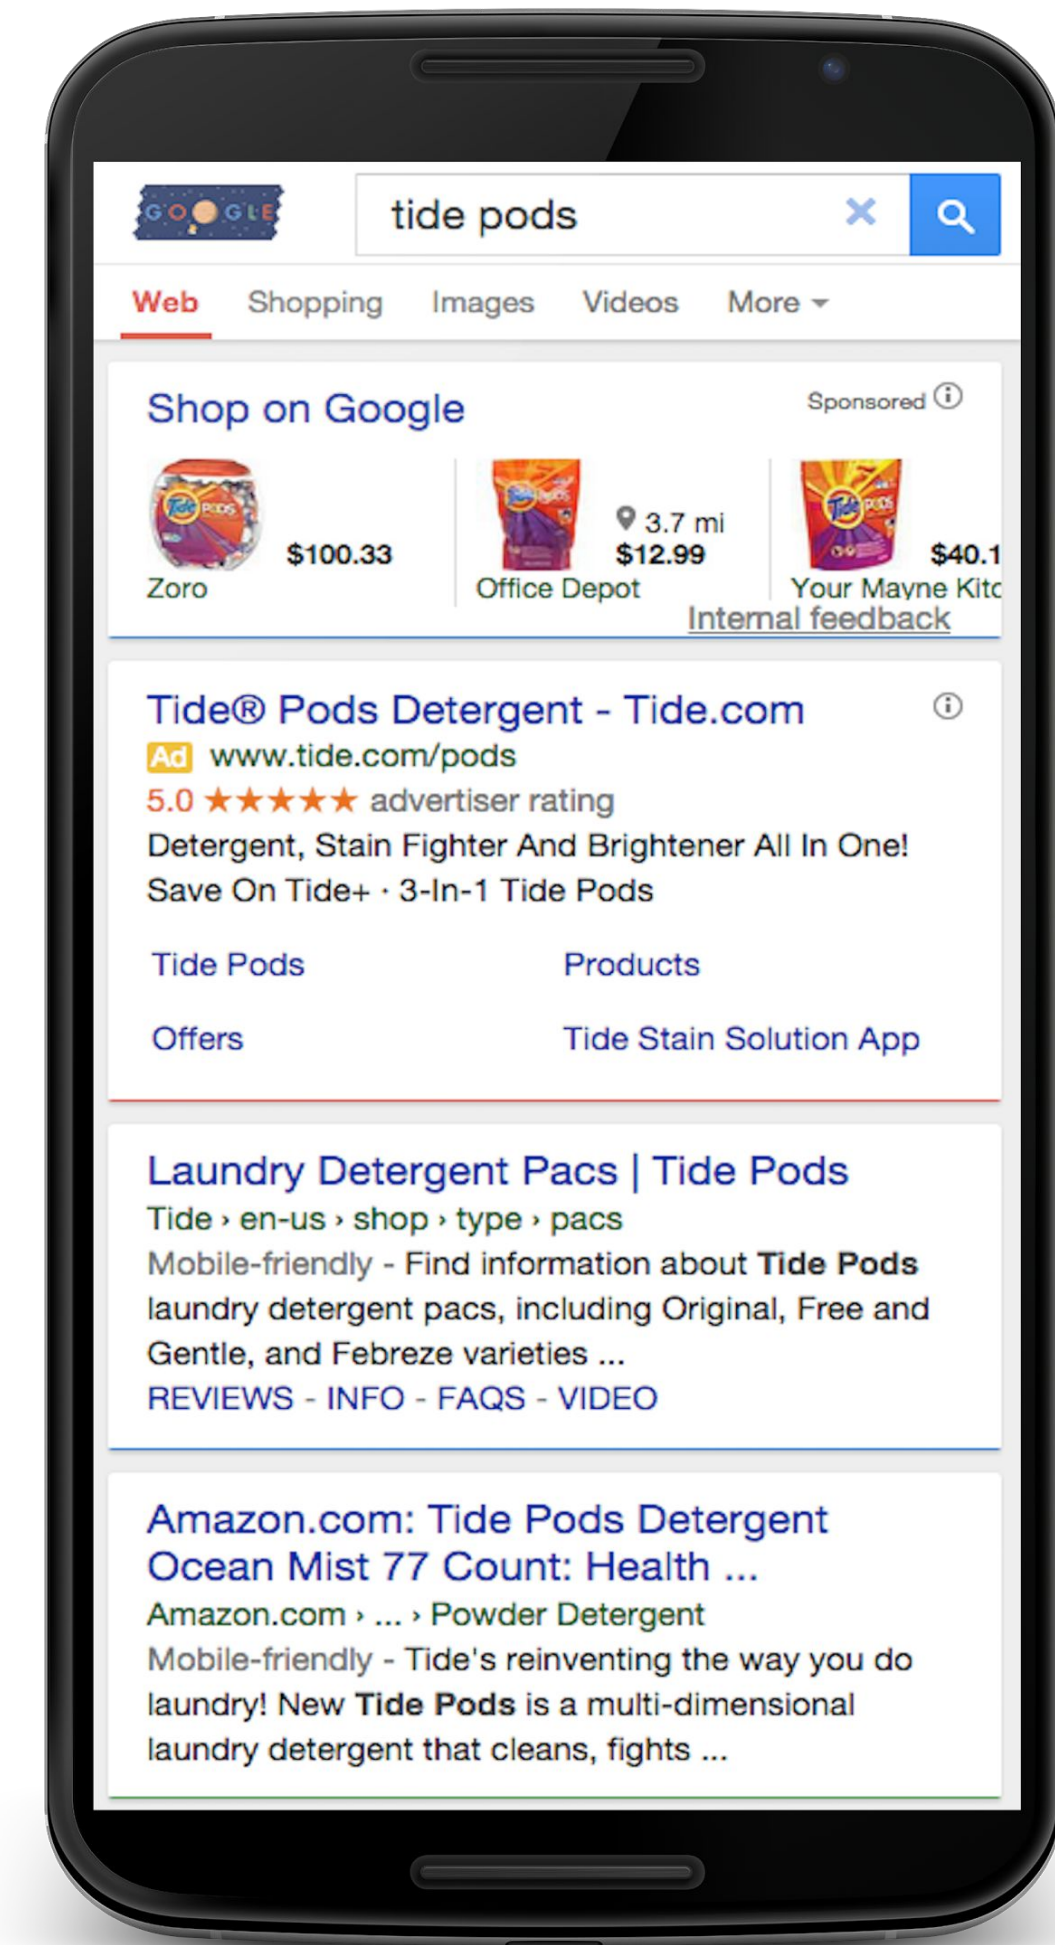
GOOGLE

tide pods

Web Shopping Images Videos More

Shop on Google

Sponsored

$100.33
Zoro

3.7 mi
$12.99
Office Depot

$40.1
Your Mayne Kitc

Internal feedback

Tide® Pods Detergent - Tide.com

Ad www.tide.com/pods

5.0 ★★★★★ advertiser rating

Detergent, Stain Fighter And Brightener All In One! Save On Tide+ · 3-In-1 Tide Pods

Tide Pods

Products

Offers

Tide Stain Solution App

Laundry Detergent Pacs | Tide Pods

Tide › en-us › shop › type › pacs

Mobile-friendly - Find information about **Tide Pods** laundry detergent pacs, including Original, Free and Gentle, and Febreze varieties ...

REVIEWS - INFO - FAQS - VIDEO

Amazon.com: Tide Pods Detergent Ocean Mist 77 Count: Health ...

Amazon.com › ... › Powder Detergent

Mobile-friendly - Tide's reinventing the way you do laundry! New **Tide Pods** is a multi-dimensional laundry detergent that cleans, fights ...